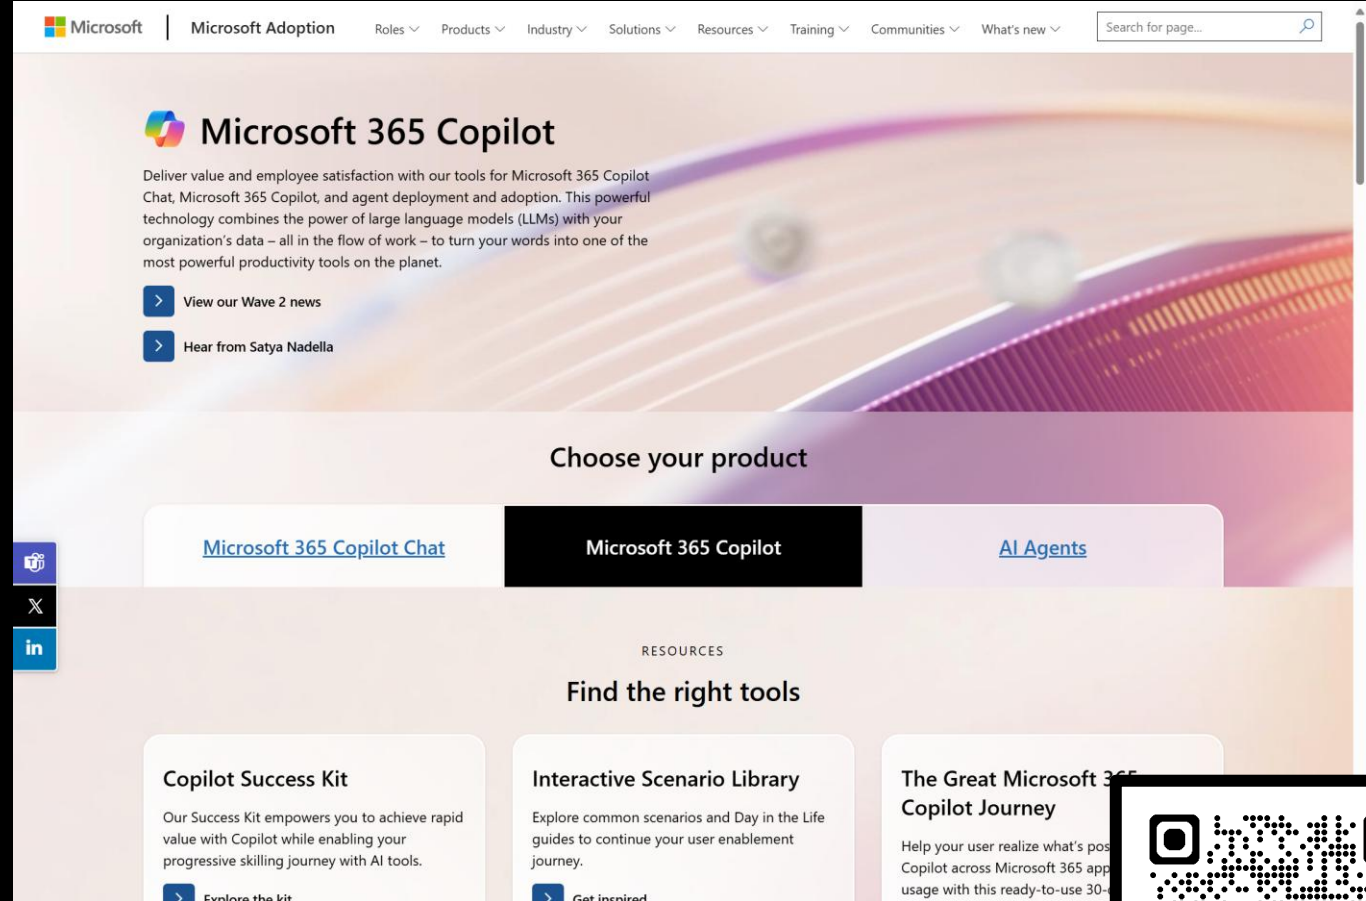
Microsoft | Microsoft Adoption

Roles Products Industry Solutions Resources Training Communities What's new

Search for page...

Microsoft 365 Copilot

Deliver value and employee satisfaction with our tools for Microsoft 365 Copilot Chat, Microsoft 365 Copilot, and agent deployment and adoption. This powerful technology combines the power of large language models (LLMs) with your organization's data – all in the flow of work – to turn your words into one of the most powerful productivity tools on the planet.

View our Wave 2 news

Hear from Satya Nadella

Choose your product

Microsoft 365 Copilot Chat

Microsoft 365 Copilot

AI Agents

RESOURCES

Find the right tools

Copilot Success Kit

Our Success Kit empowers you to achieve rapid value with Copilot while enabling your progressive skilling journey with AI tools.

Explore the kit

Interactive Scenario Library

Explore common scenarios and Day in the Life guides to continue your user enablement journey.

Get inspired

The Great Microsoft 3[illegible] Copilot Journey

Help your user realize what's pos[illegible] Copilot across Microsoft 365 app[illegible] usage with this ready-to-use 30-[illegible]